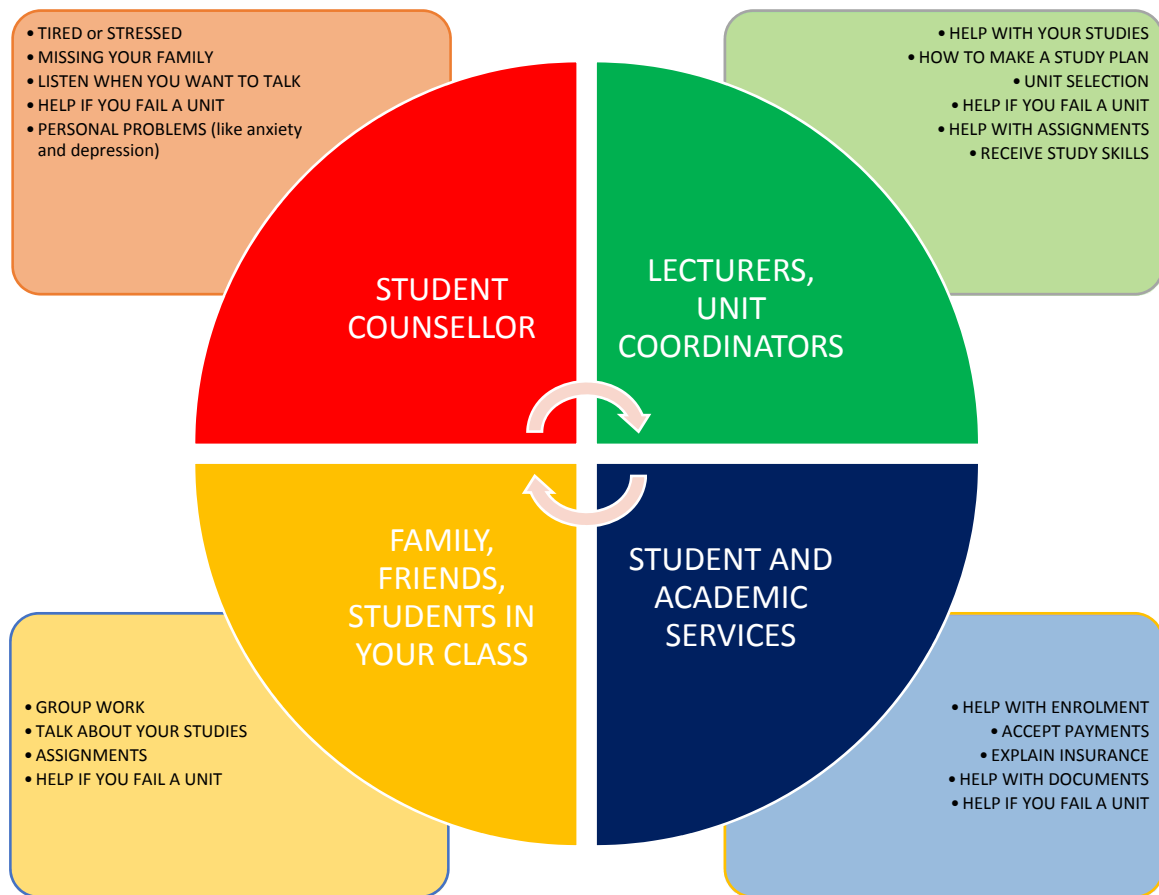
• TIRED or STRESSED
• MISSING YOUR FAMILY
• LISTEN WHEN YOU WANT TO TALK
• HELP IF YOU FAIL A UNIT
• PERSONAL PROBLEMS (like anxiety and depression)

• HELP WITH YOUR STUDIES
• HOW TO MAKE A STUDY PLAN
• UNIT SELECTION
• HELP IF YOU FAIL A UNIT
• HELP WITH ASSIGNMENTS
• RECEIVE STUDY SKILLS

STUDENT COUNSELLOR

LECTURERS, UNIT COORDINATORS

FAMILY, FRIENDS, STUDENTS IN YOUR CLASS

STUDENT AND ACADEMIC SERVICES

• GROUP WORK
• TALK ABOUT YOUR STUDIES
• ASSIGNMENTS
• HELP IF YOU FAIL A UNIT

• HELP WITH ENROLMENT
• ACCEPT PAYMENTS
• EXPLAIN INSURANCE
• HELP WITH DOCUMENTS
• HELP IF YOU FAIL A UNIT